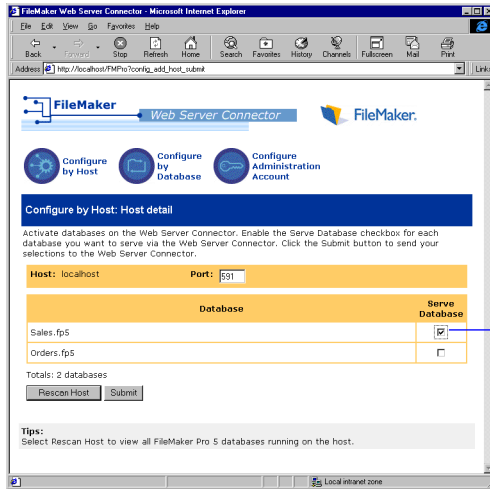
FileMaker Web Server Connector - Microsoft Internet Explorer

File Edit View Go Favorites Help

Back Forward Stop Refresh Home Search Favorites History Channels Fullscreen Mail Print

Address http://localhost/FMPro?config_edit_host_submit

Links

FileMaker Web Server Connector

FileMaker.

Configure by Host

Configure by Database

Configure Administration Account

Configure by Host: Host detail

Activate databases on the Web Server Connector. Enable the Serve Database checkbox for each database you want to serve via the Web Server Connector. Click the Submit button to send your selections to the Web Server Connector.

Host: localhost Port: 591

| Database | Serve Database |
|---|---|
| Sales.fp5 | ☑ |
| Orders.fp5 | ☐ |

Totals: 2 databases

Rescan Host Submit

Tips:
Select Rescan Host to view all FileMaker Pro 5 databases running on the host.

Local intranet zone